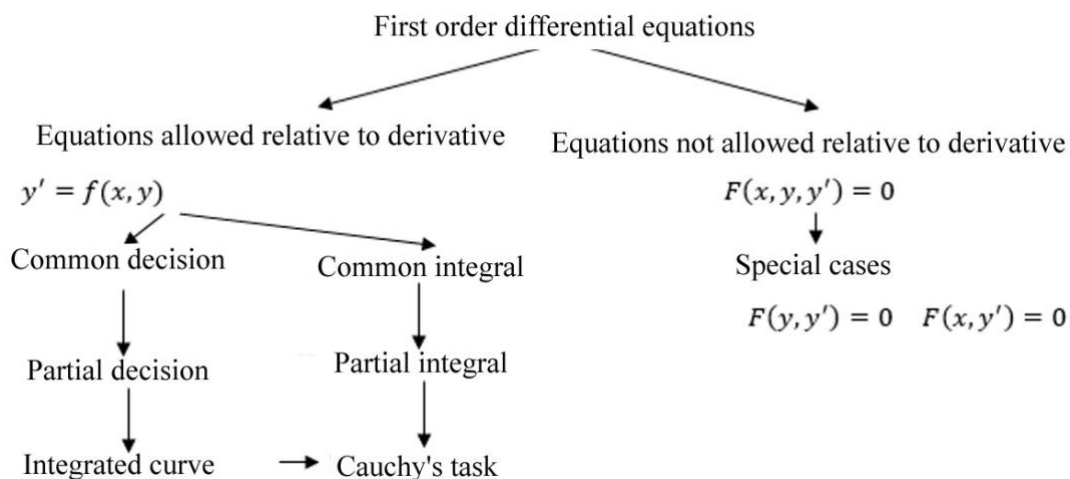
First order differential equations

Equations allowed relative to derivative

$y' = f(x, y)$

Common decision

Common integral

Partial decision

Partial integral

Integrated curve

Cauchy's task

Equations not allowed relative to derivative

$F(x, y, y') = 0$

Special cases

$F(y, y') = 0$ $F(x, y') = 0$